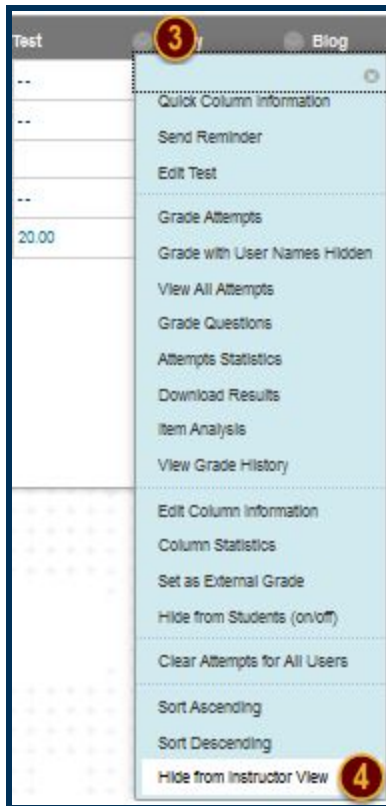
Test
3
y
Blog

--
--
--
20.00

Quick Column Information
Send Reminder
Edit Test
Grade Attempts
Grade with User Names Hidden
View All Attempts
Grade Questions
Attempts Statistics
Download Results
Item Analysis
View Grade History
Edit Column Information
Column Statistics
Set as External Grade
Hide from Students (on/off)
Clear Attempts for All Users
Sort Ascending
Sort Descending
Hide from Instructor View
4